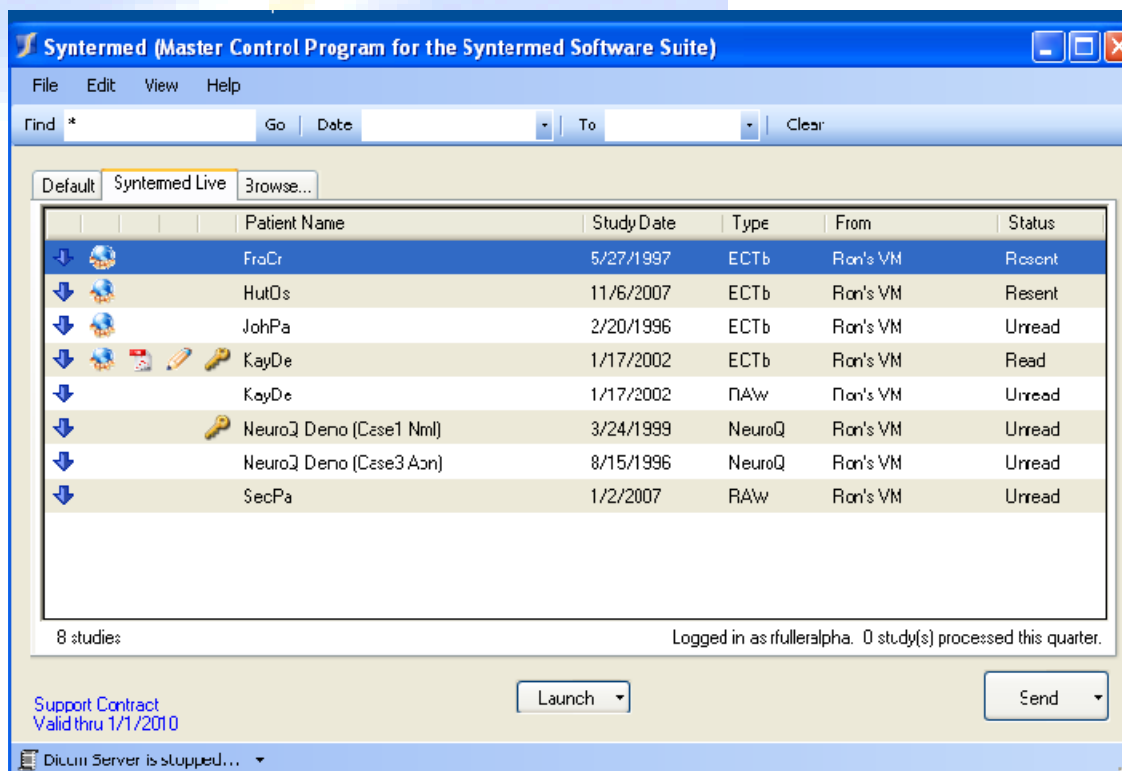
Syntermed (Master Control Program for the Syntermed Software Suite)

File Edit View Help

Find * Go Date To Clear

Default Syntermed Live Browse...

| Patient Name | Study Date | Type | From | Status |
|---|---|---|---|---|
| FroCr | 5/27/1997 | ECTb | Ron's VM | Resent |
| HutOs | 11/6/2007 | ECTb | Ron's VM | Resent |
| JohPa | 2/20/1996 | ECTb | Ron's VM | Unread |
| KayDe | 1/17/2002 | ECTb | Ron's VM | Read |
| KayDe | 1/17/2002 | RAW | Ron's VM | Unread |
| NeuroQ Demo (Case1 Nml) | 3/24/1999 | NeuroQ | Ron's VM | Unread |
| NeuroQ Demo (Case3 Abn) | 8/15/1996 | NeuroQ | Ron's VM | Unread |
| SecPa | 1/2/2007 | RAW | Ron's VM | Unread |

8 studies

Logged in as rfulleralpha. 0 study(s) processed this quarter.

Support Contract
Valid thru 1/1/2010

Launch

Send

Dicom Server is stopped...